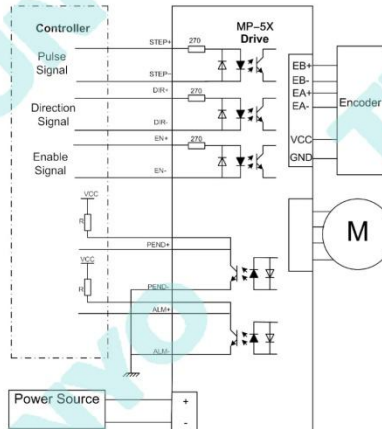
Controller

Pulse Signal

Direction Signal

Enable Signal

STEP+

STEP-

DIR+

DIR-

EN+

EN-

270

270

270

MP-5X Drive

EB+

EB-

EA+

EA-

Encoder

VCC

GND

M

VCC

R

VCC

R

PEND+

PEND-

ALM+

ALM-

Power Source

+

-